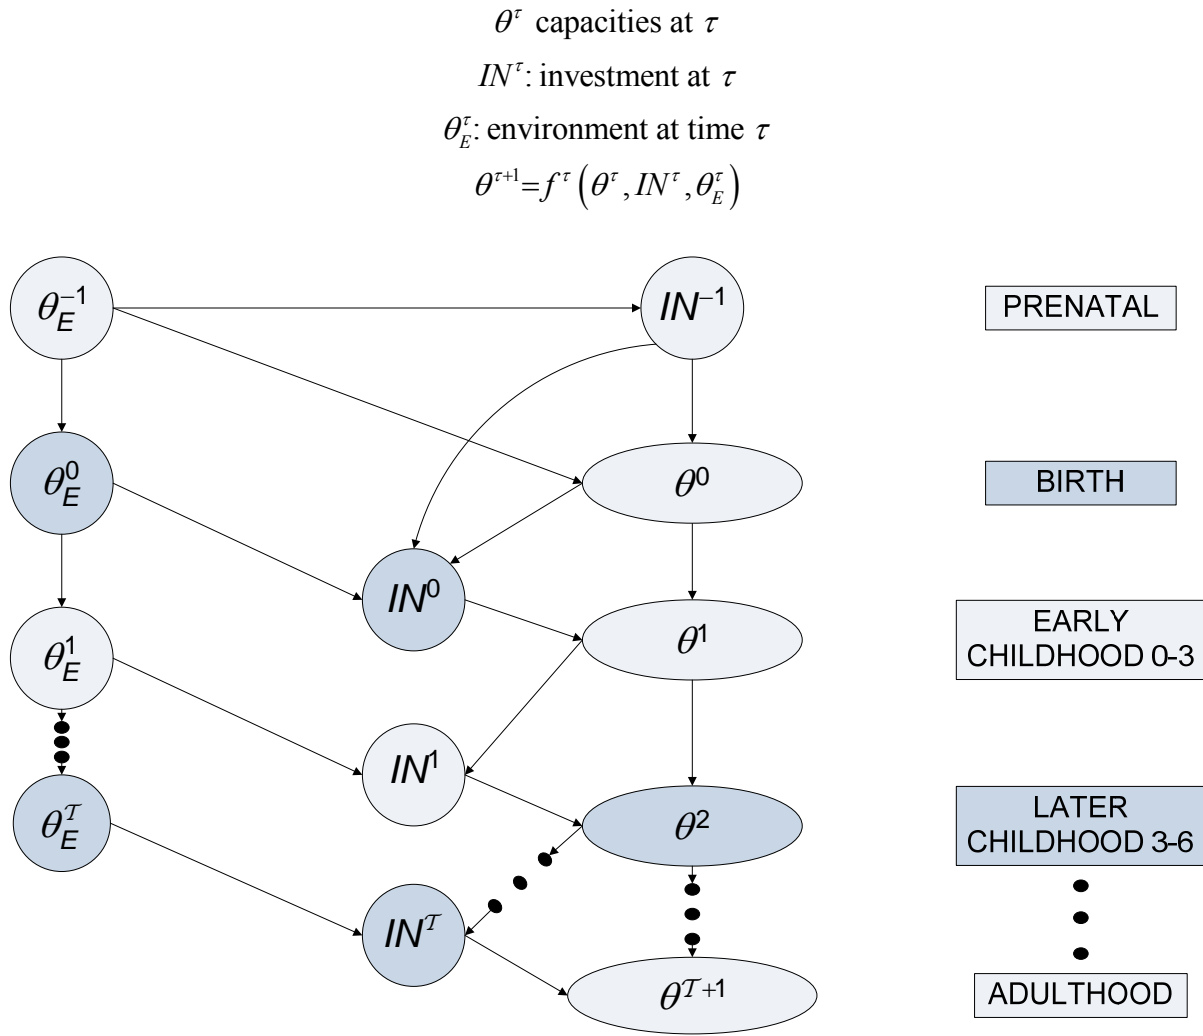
$\theta^{\tau}$ capacities at $\tau$

$IN^{\tau}$: investment at $\tau$

$\theta_E^{\tau}$: environment at time $\tau$

$\theta^{\tau+1}=f^{\tau}\left(\theta^{\tau}, IN^{\tau}, \theta_E^{\tau}\right)$

$\theta_E^{-1}$

$IN^{-1}$

PRENATAL

$\theta_E^{0}$

$\theta^{0}$

BIRTH

$IN^{0}$

$\theta_E^{1}$

$\theta^{1}$

EARLY CHILDHOOD 0-3

$IN^{1}$

$\theta_E^{\mathcal{T}}$

$\theta^{2}$

LATER CHILDHOOD 3-6

$IN^{\mathcal{T}}$

$\theta^{\mathcal{T}+1}$

ADULTHOOD